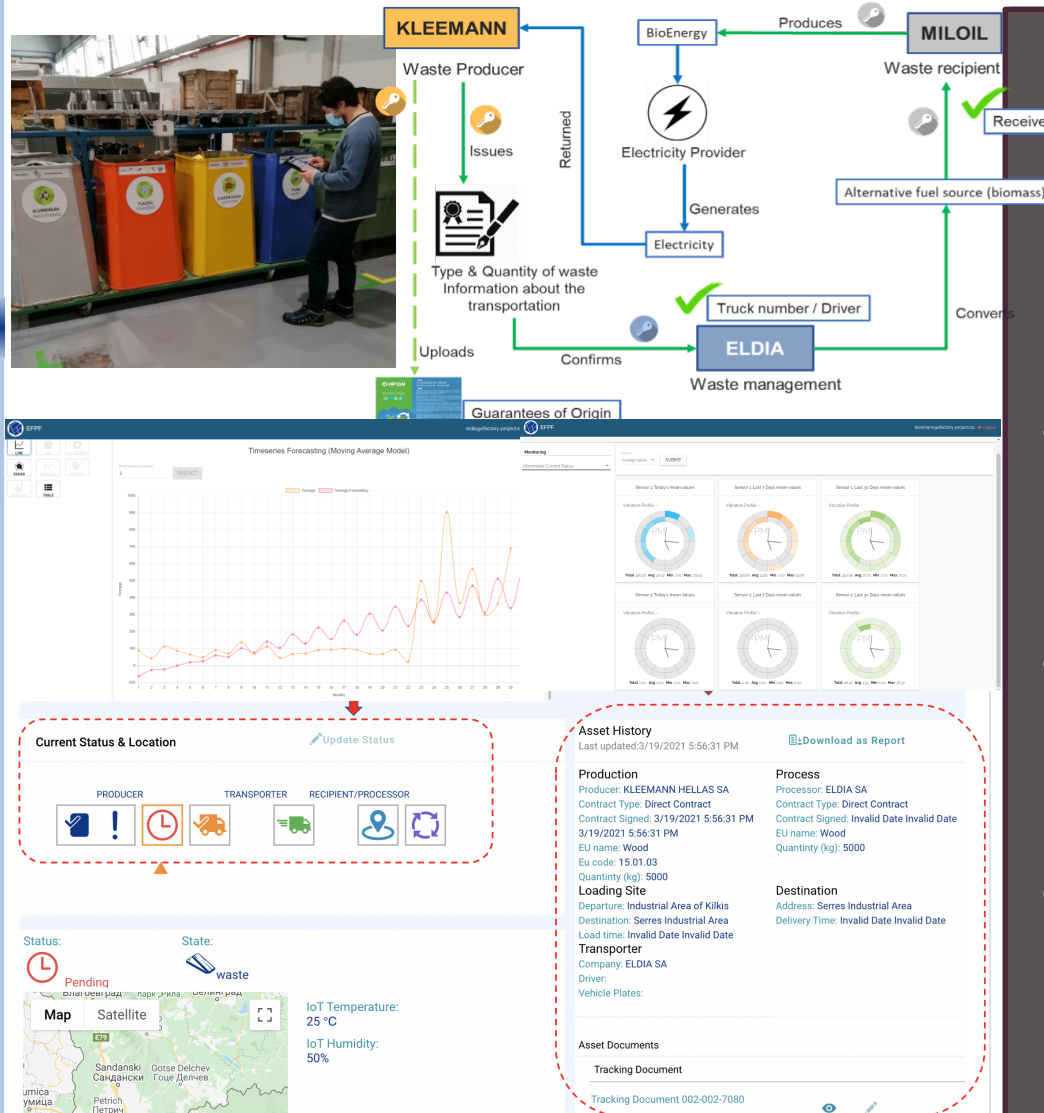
KLEEMANN
Waste Producer
Issues
Returned
Produces
BioEnergy
MILOIL
Waste recipient
Receive
Electricity Provider
Generates
Electricity
Alternative fuel source (biomass)
Type & Quantity of waste Information about the transportation
Truck number / Driver
Convers
Uploads
Confirms
ELDIA
Waste management
Guarantees of Origin

EFPF
Timeseries Forecasting (Moving Average Model)
PREDICT
Tonnage
Tonnage Forecasting
Months

EFPF
Monitoring
SUBMIT
Sensor 1 Today's mean values
Sensor 1 Last 7 Days mean values
Sensor 1 Last 30 Days mean values
Sensor 2 Today's mean values
Sensor 2 Last 7 Days mean values
Sensor 2 Last 30 Days mean values

Current Status & Location
Update Status
PRODUCER
TRANSPORTER
RECIPIENT/PROCESSOR

Status:
Pending
State:
waste
Map
Satellite
IoT Temperature:
25 °C
IoT Humidity:
50%
Sandanski
Сандански
Gotse Delchev
Гоце Делчев
Petrich
Петрич

Asset History
Last updated:3/19/2021 5:56:31 PM
Download as Report
Production
Producer: KLEEMANN HELLAS SA
Contract Type: Direct Contract
Contract Signed: 3/19/2021 5:56:31 PM 3/19/2021 5:56:31 PM
EU name: Wood
Eu code: 15.01.03
Quantity (kg): 5000
Process
Processor: ELDIA SA
Contract Type: Direct Contract
Contract Signed: Invalid Date Invalid Date
EU name: Wood
Quantity (kg): 5000
Loading Site
Departure: Industrial Area of Kilkis
Destination: Serres Industrial Area
Load time: Invalid Date Invalid Date
Destination
Address: Serres Industrial Area
Delivery Time: Invalid Date Invalid Date
Transporter
Company: ELDIA SA
Driver:
Vehicle Plates:
Asset Documents
Tracking Document
Tracking Document 002-002-7080